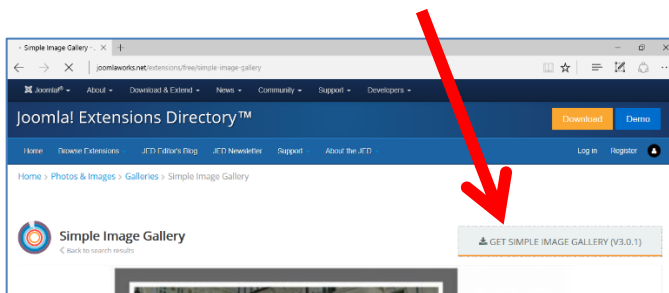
Simple Image Gallery -

joomlaworks.net/extensions/free/simple-image-gallery

Joomla!® About Download & Extend News Community Support Developers

Joomla! Extensions Directory™

Download Demo

Home Browse Extensions JED Editor's Blog JED Newsletter Support About the JED Log in Register

Home > Photos & Images > Galleries > Simple Image Gallery

Simple Image Gallery

< Back to search results

GET SIMPLE IMAGE GALLERY (V3.0.1)